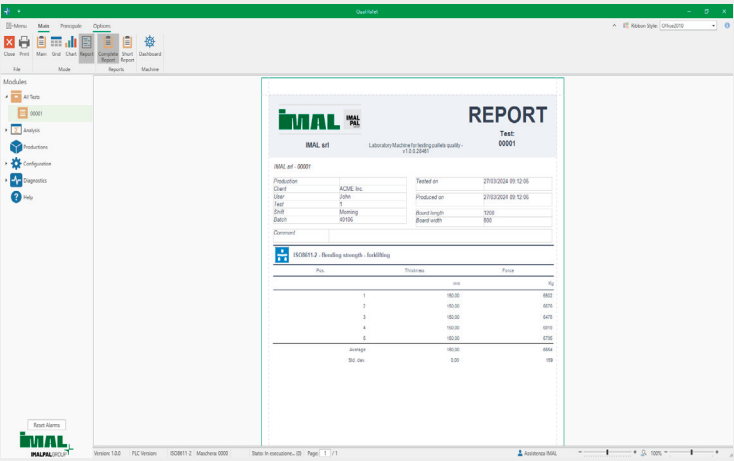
Cloud Pallet

Menu Main Principale Options

Close Print Main Grid Chart Report Complete Report Short Report Dashboard

File Mode Reports Machine

Ribbon Style: Office2010

Modules

All Tests

00001

Analysis

Productions

Configuration

Diagnostics

Help

Reset Alarms

IMAL

IMALPALGROUP

IMAL IMAL PAL

REPORT

Test:
00001

IMAL srl

Laboratory Machine for testing pallets quality - v1.0.0.28461

IMAL srl - 00001

| Production | | Tested on | 27/03/2024 09:12:06 |
|---|---|---|---|
| Client | ACME Inc. | | |
| User | John | Produced on | 27/03/2024 09:12:06 |
| Test | 1 | | |
| Shift | Morning | Board length | 1200 |
| Batch | 43106 | Board width | 800 |

Comment

ISO8611-2 - Bending strength - forklifting

| Pos. | Thickness | Force |
|---|---|---|
| | mm | Kg |
| 1 | 160.00 | 6802 |
| 2 | 160.00 | 6876 |
| 3 | 160.00 | 6479 |
| 4 | 160.00 | 6819 |
| 5 | 160.00 | 6736 |
| Average | 160.00 | 6694 |
| Std. dev. | 0.00 | 159 |

Version: 1.0.0 PLC Version: ISO8611-2 Machine 0000 Status: In esecuzione... (0) Page: 1 / 1 Assistenza IMAL 100%